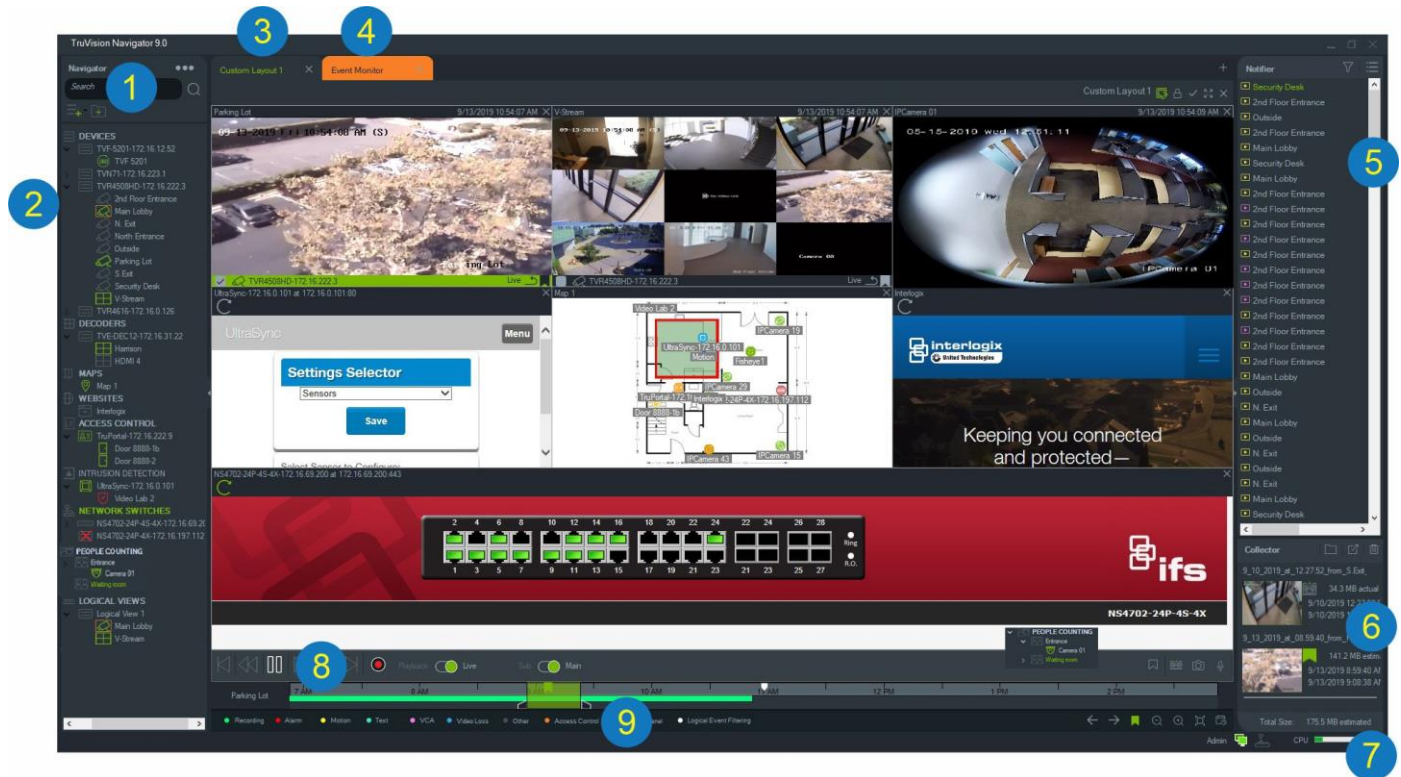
TruVision Navigator 9.0

Navigator
Search

DEVICES
TVF-5201-172.16.12.52
TVF 5201
TVN71-172.16.223.1
TVR4508HD-172.16.222.3
2nd Floor Entrance
Main Lobby
N. Exit
North Entrance
Outside
Parking Lot
S.Exit
Security Desk
V-Stream
TVR4616-172.16.0.126
DECODERS
TVE-DEC12-172.16.31.22
Harrison
HDMI 4
MAPS
Map 1
WEBSITES
Interlogix
ACCESS CONTROL
TruPortal-172.16.222.9
Door 8888-1b
Door 8888-2
INTRUSION DETECTION
UltraSync-172.16.0.101
Video Lab 2
NETWORK SWITCHES
NS4702-24P-4S-4X-172.16.69.20
NS4702-24P-4X-172.16.197.112
PEOPLE COUNTING
Entrance
Camera 01
Waiting room
LOGICAL VIEWS
Logical View 1
Main Lobby
V-Stream

1
2
3
4
5
6
7
8
9

Custom Layout 1
Event Monitor

Custom Layout 1

Parking Lot 9/13/2019 10:54:07 AM
09-13-2019 Fri 10:54:08 AM (S)
Parking Lot
TVR4508HD-172.16.222.3 Live
V-Stream 9/13/2019 10:54:07 AM
Camera 08
TVR4508HD-172.16.222.3 Live
IPCamera 01 9/13/2019 10:54:09 AM
05-15-2019 Wed 12:51:11
IPCamera 01

UltraSync-172.16.0.101 at 172.16.0.101:80
UltraSync
Menu
Settings Selector
Sensors
Save
Select Sensor to Configure
Map 1
Video Lab 2
UltraSync-172.16.0.101
Motion
IPCamera 19
Fisheye 1
IPCamera 29
TruPortal-172.1
Interlogix 1-24P-4X-172.16.197.112
Door 8888-1b
IPCamera 43
IPCamera 15
Interlogix
interlogix
United Technologies
Keeping you connected and protected—

NS4702-24P-4S-4X-172.16.69.200 at 172.16.69.200:443
2 4 6 8 10 12 14 16 18 20 22 24 22 24 26 28
1 3 5 7 9 11 13 15 17 19 21 23 21 23 25 27
Ring
R.O.
ifs
NS4702-24P-4S-4X

PEOPLE COUNTING
Entrance
Camera 01
Waiting room

Playback Live Sub Main
Parking Lot 7 AM 8 AM 10 AM 12 PM 1 PM 2 PM
Recording Alarm Motion Text VCA Video Loss Other Access Control Logical Event Filtering

Notifier
Security Desk
2nd Floor Entrance
Outside
2nd Floor Entrance
Main Lobby
Security Desk
Main Lobby
2nd Floor Entrance
2nd Floor Entrance
2nd Floor Entrance
2nd Floor Entrance
2nd Floor Entrance
2nd Floor Entrance
2nd Floor Entrance
2nd Floor Entrance
2nd Floor Entrance
2nd Floor Entrance
2nd Floor Entrance
2nd Floor Entrance
Main Lobby
Outside
N. Exit
Main Lobby
Outside
N. Exit
Outside
N. Exit
Main Lobby
Security Desk

Collector
9_10_2019_at_12.27.52_from_S.Exit_
34.3 MB actual
9/10/2019 12:
9/10/2019
9_13_2019_at_08.59.40_from_
141.2 MB estim
9/13/2019 8:59:40 AM
9/13/2019 9:08:38 AM
Total Size: 175.5 MB estimated

Admin CPU